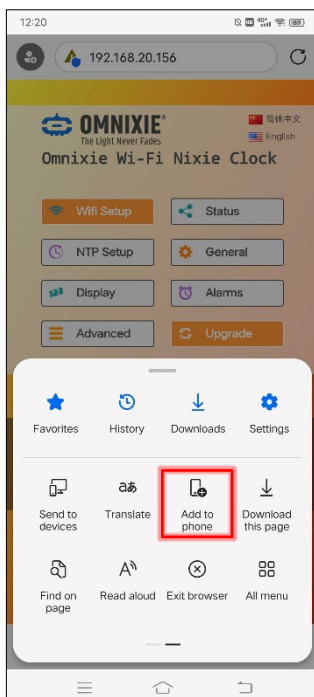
12:20

192.168.20.156

OMNIXIE®
The Light Never Fades

简体中文
English

Omnixie Wi-Fi Nixie Clock

Wifi Setup
Status
NTP Setup
General
Display
Alarms
Advanced
Upgrade

Favorites
History
Downloads
Settings

Send to devices
Translate
Add to phone
Download this page

Find on page
Read aloud
Exit browser
All menu